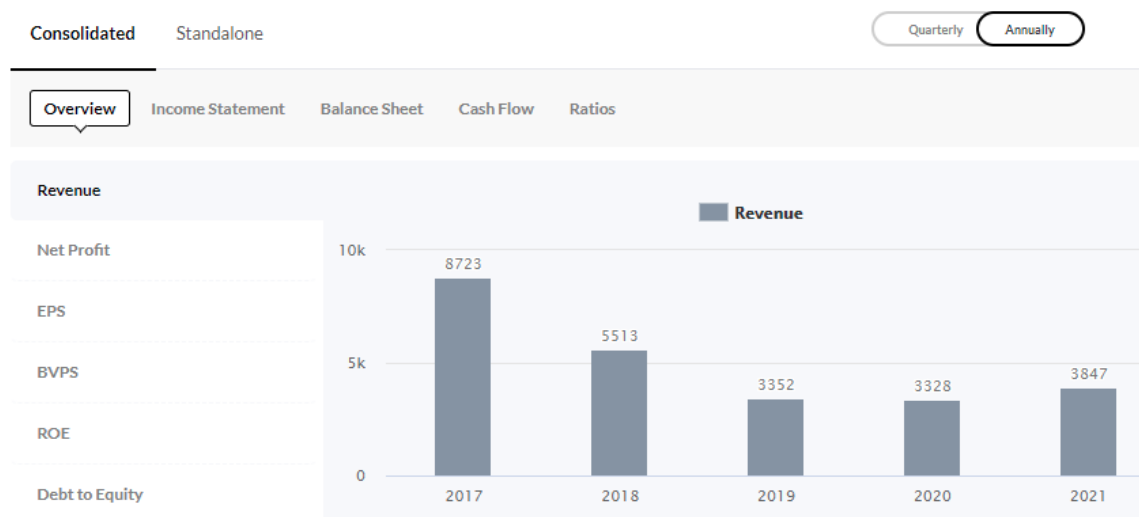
Consolidated Standalone

Quarterly Annually

Overview Income Statement Balance Sheet Cash Flow Ratios

Revenue

Net Profit

EPS

BVPS

ROE

Debt to Equity

Revenue

10k

5k

0

8723

5513

3352

3328

3847

2017

2018

2019

2020

2021